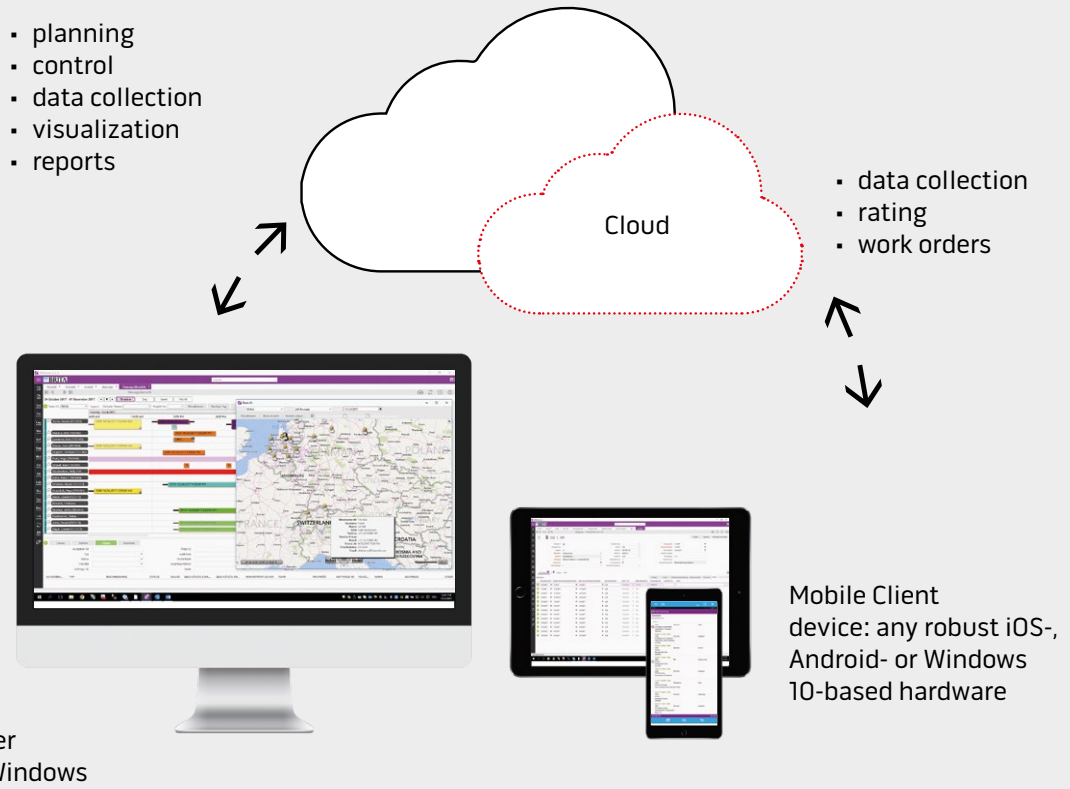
▪ planning
▪ control
▪ data collection
▪ visualization
▪ reports

Cloud

▪ data collection
▪ rating
▪ work orders

SWITZERLAND
CROATIA
FRANCE

Mobile Client
device: any robust iOS-, Android- or Windows 10-based hardware

er
Windows